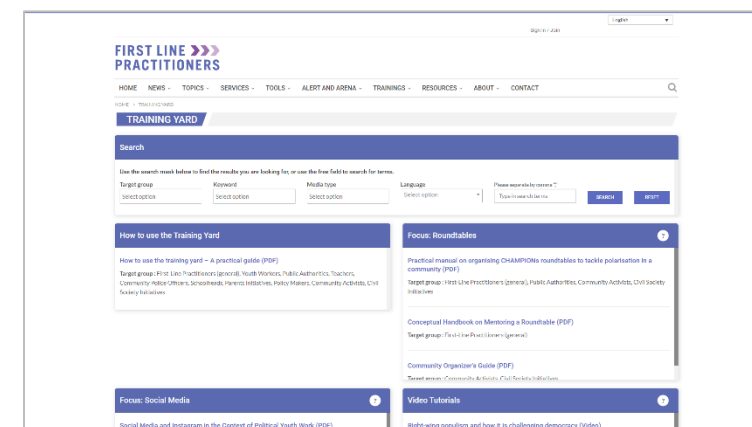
English

Sign in / Join

FIRST LINE PRACTITIONERS

HOME NEWS TOPICS SERVICES TOOLS ALERT AND ARENA TRAININGS RESOURCES ABOUT CONTACT

HOME › TRAINING YARD

TRAINING YARD

Search

Use the search mask below to find the results you are looking for, or use the free field to search for terms.

Target group
Select option

Keyword
Select option

Media type
Select option

Language
Select option

Please separate by comma
Type in search terms

SEARCH

RESET

How to use the Training Yard

How to use the training yard – A practical guide (PDF)

Target group: First Line Practitioners (general), Youth Workers, Public Authorities, Teachers, Community Police Officers, Schoolheads, Parents Initiatives, Policy Makers, Community Activists, Civil Society Initiatives

Focus: Roundtables

Practical manual on organising CHAMPIONs roundtables to tackle polarisation in a community (PDF)

Target group: First Line Practitioners (general), Public Authorities, Community Activists, Civil Society Initiatives

Conceptual Handbook on Mentoring a Roundtable (PDF)

Target group: First Line Practitioners (general)

Community Organizer's Guide (PDF)

Target group: Community Activists, Civil Society Initiatives

Focus: Social Media

Social Media and Instagram in the Context of Political Youth Work (PDF)

Video Tutorials

Right-wing populism and how it is challenging democracy (Video)